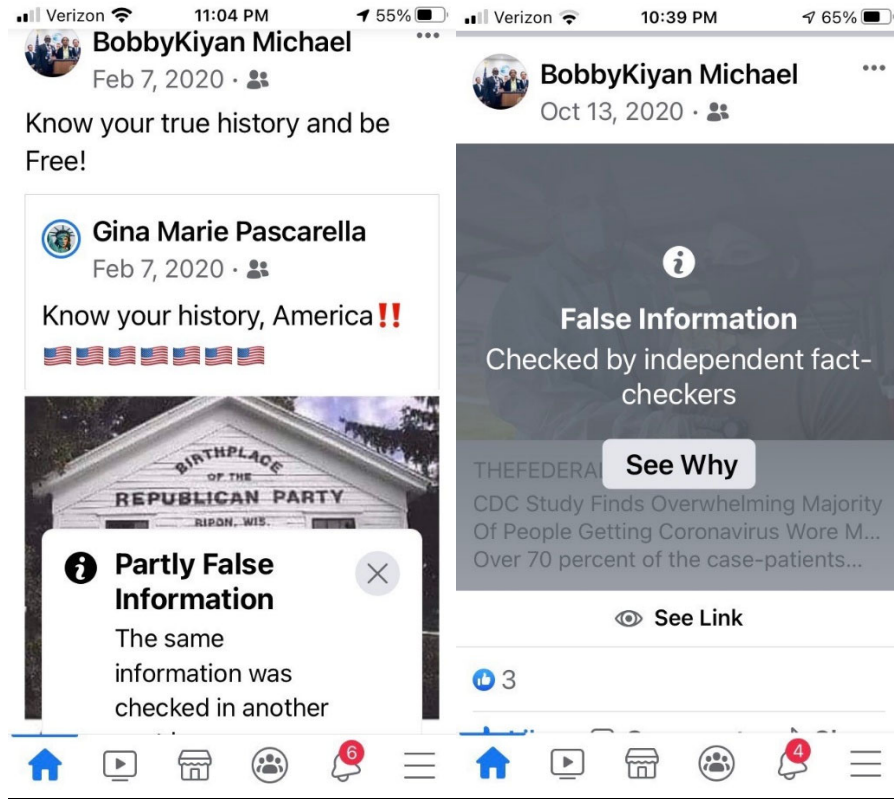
Verizon 11:04 PM 55%

BobbyKiyan Michael
Feb 7, 2020 ·

Know your true history and be Free!

Gina Marie Pascarella
Feb 7, 2020 ·

Know your history, America‼️
🇺🇸🇺🇸🇺🇸🇺🇸🇺🇸🇺🇸🇺🇸

BIRTHPLACE OF THE REPUBLICAN PARTY RIPON, WIS.

Partly False Information
The same information was checked in another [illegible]

6

Verizon 10:39 PM 65%

BobbyKiyan Michael
Oct 13, 2020 ·

False Information
Checked by independent fact-checkers

THEFEDERAL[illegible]
See Why
CDC Study Finds Overwhelming Majority Of People Getting Coronavirus Wore M...
Over 70 percent of the case-patients...

See Link

3

4